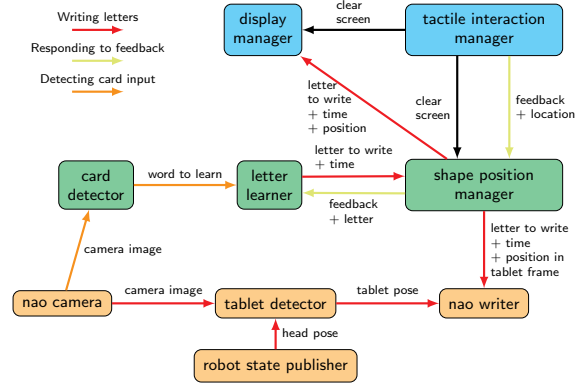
Writing letters

Responding to feedback

Detecting card input

display manager

clear screen

tactile interaction manager

letter to write + time + position

clear screen

feedback + location

card detector

word to learn

letter learner

letter to write + time

feedback + letter

shape position manager

letter to write + time + position in tablet frame

camera image

nao camera

camera image

tablet detector

tablet pose

nao writer

head pose

robot state publisher